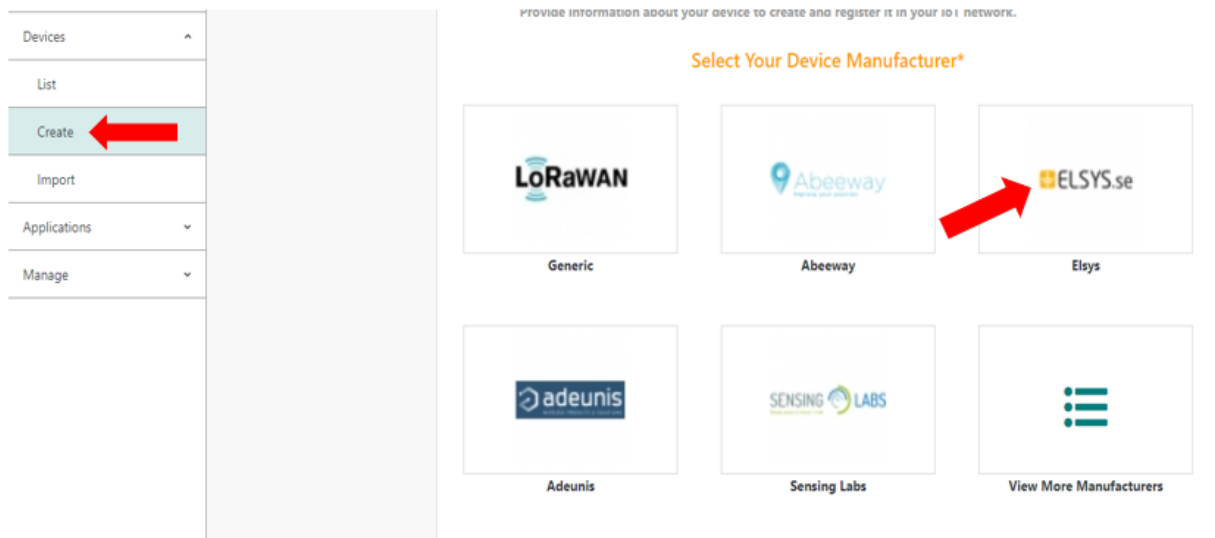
Devices
List
Create
Import
Applications
Manage

Provide information about your device to create and register it in your IoT network.

Select Your Device Manufacturer*

LoRaWAN
Generic

Abeeway
Abeeway

ELSYS.se
Elsys

adeunis
Adeunis

SENSING LABS
Sensing Labs

View More Manufacturers